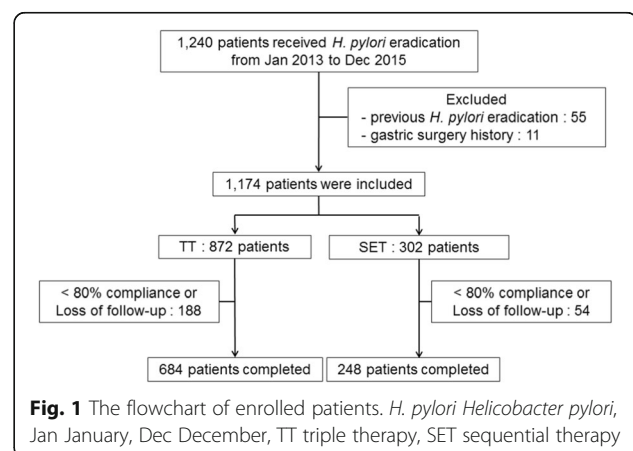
1,240 patients received H. pylori eradication from Jan 2013 to Dec 2015

Excluded
- previous H. pylori eradication : 55
- gastric surgery history : 11

1,174 patients were included

TT : 872 patients

SET : 302 patients

< 80% compliance or Loss of follow-up : 188

< 80% compliance or Loss of follow-up : 54

684 patients completed

248 patients completed

Fig. 1 The flowchart of enrolled patients. H. pylori Helicobacter pylori, Jan January, Dec December, TT triple therapy, SET sequential therapy